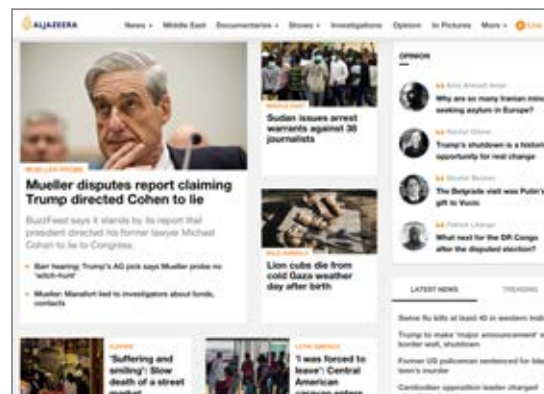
ALJAZEERA

News · Middle East · Documentaries · Shows · Investigations · Opinion · In Pictures · More · Live

MUELLER PROBE

Mueller disputes report claiming Trump directed Cohen to lie

BuzzFeed says it stands by its report that president directed his former lawyer Michael Cohen to lie to Congress.

• Barr hearing: Trump's AG pick says Mueller probe no 'witch-hunt'

• Mueller: Manafort lied to investigators about funds, contacts

MIDDLE EAST

Sudan issues arrest warrants against 38 journalists

MIDDLE EAST

Lion cubs die from cold Gaza weather day after birth

OPINION

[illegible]

Why are so many Iranian minorities seeking asylum in Europe?

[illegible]

Trump's shutdown is a historic opportunity for real change

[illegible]

The Belgrade visit was Putin's gift to Vucic

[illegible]

What next for the DR Congo after the disputed election?

LATEST NEWS

TRENDING

Swine flu kills at least 40 in western India

Trump to make 'major announcement' on border wall, shutdown

Former US policeman sentenced for black teen's murder

Cambodian opposition leader charged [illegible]

EUROPE

'Suffering and smiling': Slow death of a street market

LATIN AMERICA

'I was forced to leave': Central American caravan enters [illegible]